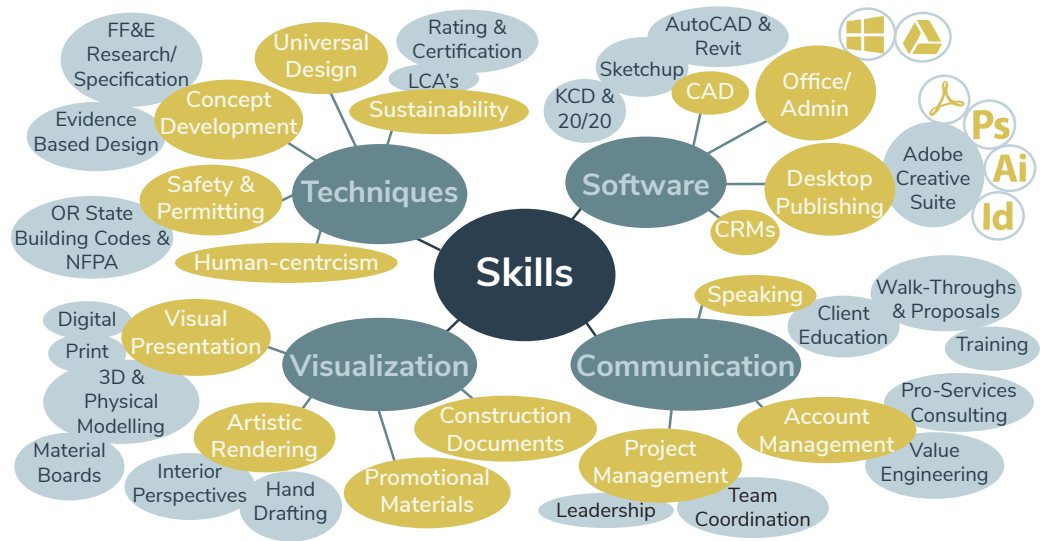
Skills

Techniques
Universal Design
Rating & Certification
LCA's
Sustainability
FF&E Research/ Specification
Concept Development
Evidence Based Design
Safety & Permitting
OR State Building Codes & NFPA
Human-centrcism

Software
AutoCAD & Revit
Sketchup
KCD & 20/20
CAD
Office/ Admin
Desktop Publishing
Adobe Creative Suite
Ps
Ai
Id
CRMs

Visualization
Digital
Print
Visual Presentation
3D & Physical Modelling
Material Boards
Artistic Rendering
Interior Perspectives
Hand Drafting
Promotional Materials
Construction Documents

Communication
Speaking
Client Education
Walk-Throughs & Proposals
Training
Pro-Services Consulting
Account Management
Value Engineering
Project Management
Leadership
Team Coordination